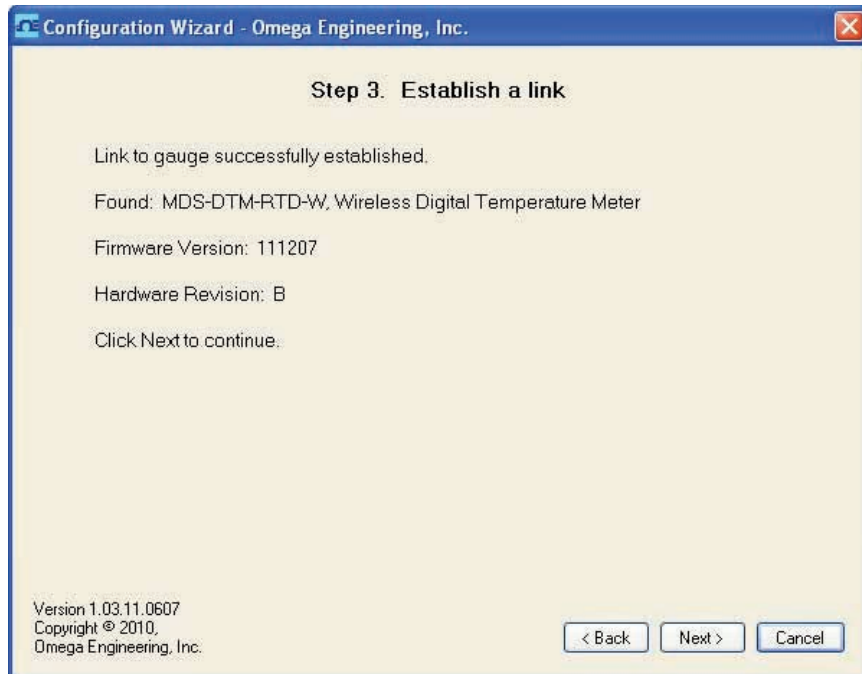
Configuration Wizard - Omega Engineering, Inc.

Step 3. Establish a link

Link to gauge successfully established.

Found: MDS-DTM-RTD-W, Wireless Digital Temperature Meter

Firmware Version: 111207

Hardware Revision: B

Click Next to continue.

Version 1.03.11.0607
Copyright © 2010,
Omega Engineering, Inc.

< Back

Next >

Cancel